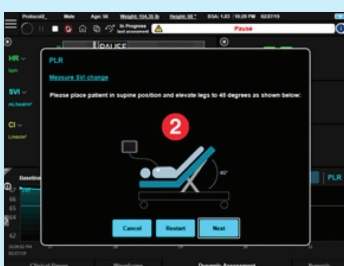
Protocol2_ Male Age: 55 Weight: 104.36 lb Height: 66 " BSA: 1.83 10:20 PM 02/27/19

In Progress fast assessment

Pause

PAUSE

HR

bpm

SVI

mL/beat/m²

CI

L/min/m²

PLR

Measure SVI change

Please place patient in supine position and elevate legs to 45 degrees as shown below:

2

45°

Cancel

Restart

Next

Baseline

PLR

65

62

Clinical Tools

Waveform

Dynamic Assessment

Patient